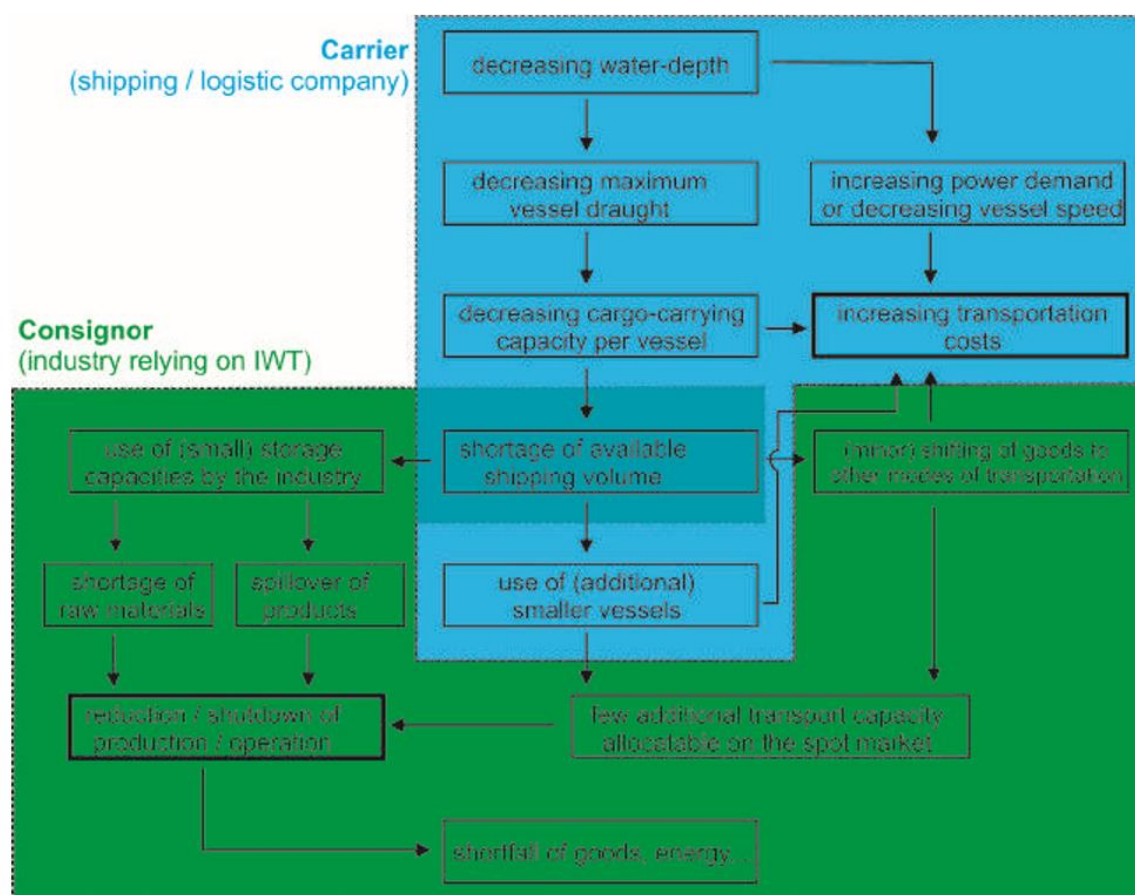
Carrier
(shipping / logistic company)

decreasing water-depth

decreasing maximum vessel draught

increasing power demand or decreasing vessel speed

decreasing cargo-carrying capacity per vessel

increasing transportation costs

Consignor
(industry relying on IWT)

use of (small) storage capacities by the industry

shortage of available shipping volume

(minor) shifting of goods to other modes of transportation

shortage of raw materials

spillover of products

use of (additional) smaller vessels

reduction / shutdown of production / operation

few additional transport capacity allocatable on the spot market

shortfall of goods, energy...